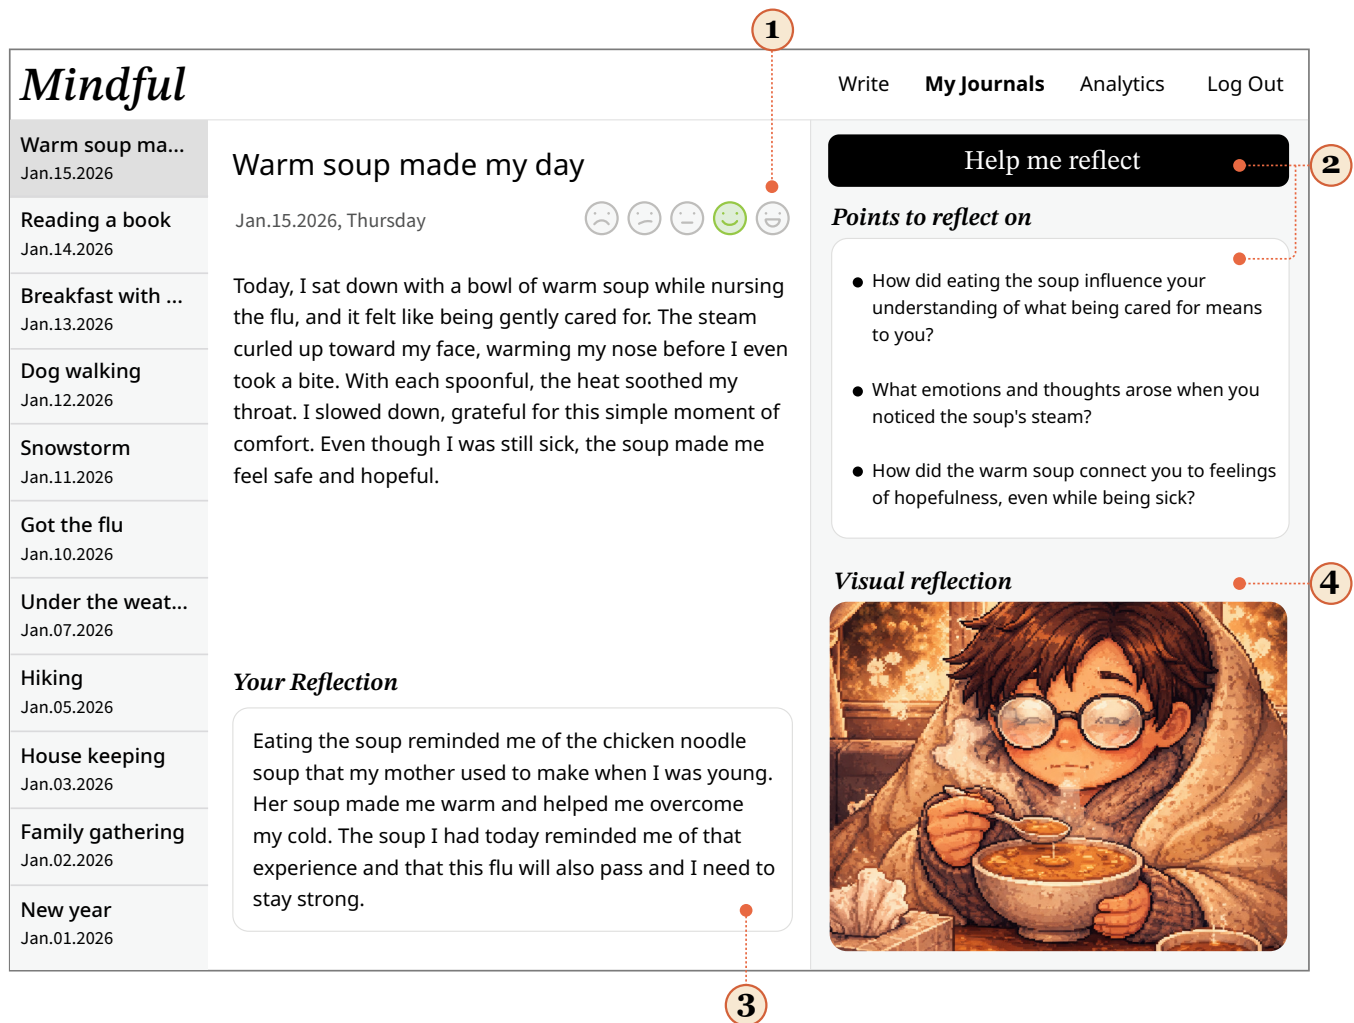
1

Mindful

Write My Journals Analytics Log Out

Warm soup ma...
Jan.15.2026

Reading a book
Jan.14.2026

Breakfast with ...
Jan.13.2026

Dog walking
Jan.12.2026

Snowstorm
Jan.11.2026

Got the flu
Jan.10.2026

Under the weat...
Jan.07.2026

Hiking
Jan.05.2026

House keeping
Jan.03.2026

Family gathering
Jan.02.2026

New year
Jan.01.2026

Warm soup made my day

Jan.15.2026, Thursday

Today, I sat down with a bowl of warm soup while nursing the flu, and it felt like being gently cared for. The steam curled up toward my face, warming my nose before I even took a bite. With each spoonful, the heat soothed my throat. I slowed down, grateful for this simple moment of comfort. Even though I was still sick, the soup made me feel safe and hopeful.

Your Reflection

Eating the soup reminded me of the chicken noodle soup that my mother used to make when I was young. Her soup made me warm and helped me overcome my cold. The soup I had today reminded me of that experience and that this flu will also pass and I need to stay strong.

3

Help me reflect

2

Points to reflect on

- How did eating the soup influence your understanding of what being cared for means to you?
- What emotions and thoughts arose when you noticed the soup's steam?
- How did the warm soup connect you to feelings of hopefulness, even while being sick?

Visual reflection

4